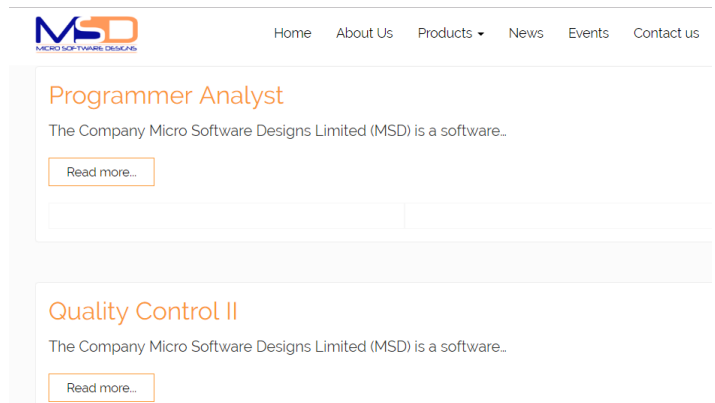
MSD
MICRO SOFTWARE DESIGNS

Home About Us Products News Events Contact us

Programmer Analyst

The Company Micro Software Designs Limited (MSD) is a software...

Read more...

Quality Control II

The Company Micro Software Designs Limited (MSD) is a software...

Read more...